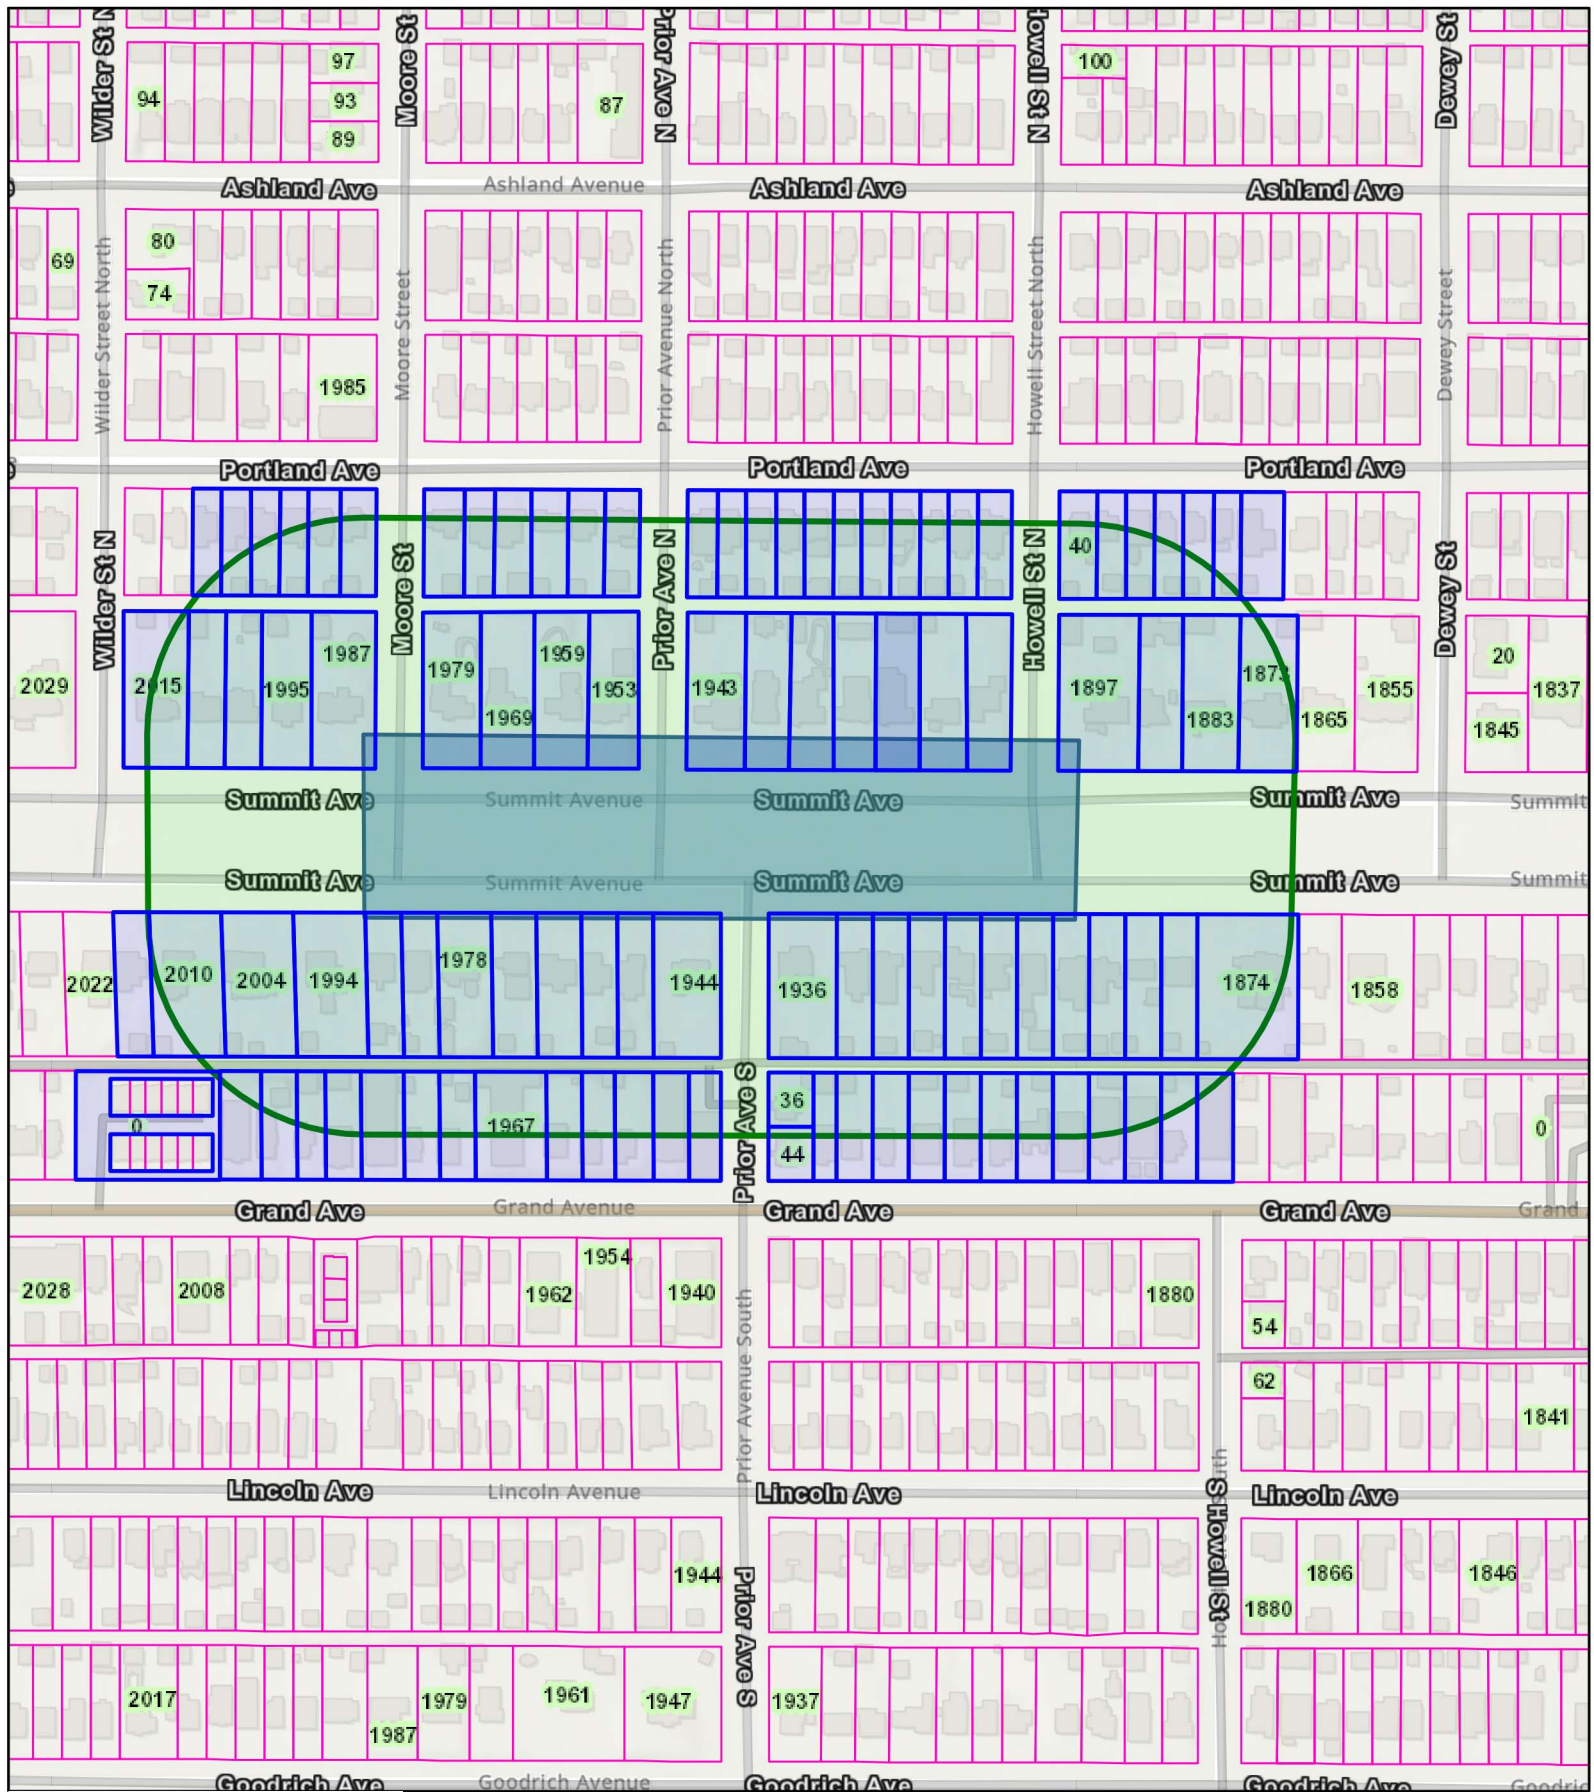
Wilder St N
Moore St
Prior Ave N
Howell St N
Dewey St
94
97
93
89
87
100
Ashland Ave
Ashland Avenue
Ashland Ave
Ashland Ave
69
80
74
Wilder Street North
Moore Street
Prior Avenue North
Howell Street North
Dewey Street
1985
Portland Ave
Portland Ave
Portland Ave
Wilder St N
Moore St
Prior Ave N
Howell St N
Dewey St
40
2029
2015
1995
1987
1979
1969
1959
1953
1943
1897
1883
1873
1865
1855
20
1837
1845
Summit Ave
Summit Avenue
Summit Ave
Summit Ave
Summit
Summit Ave
Summit Avenue
Summit Ave
Summit Ave
Summit
2022
2010
2004
1994
1978
1944
1936
1874
1858
0
1967
Prior Ave S
36
44
0
Grand Ave
Grand Avenue
Grand Ave
Grand Ave
Grand
2028
2008
1954
1962
1940
1880
54
62
1841
Prior Avenue South
Lincoln Ave
Lincoln Avenue
Lincoln Ave
S Howell St
Lincoln Ave
1944
Prior Ave S
1866
1846
1880
2017
1979
1987
1961
1947
1937
Goodrich Ave
Goodrich Avenue
Goodrich Ave
Goodrich Ave
Goodrich